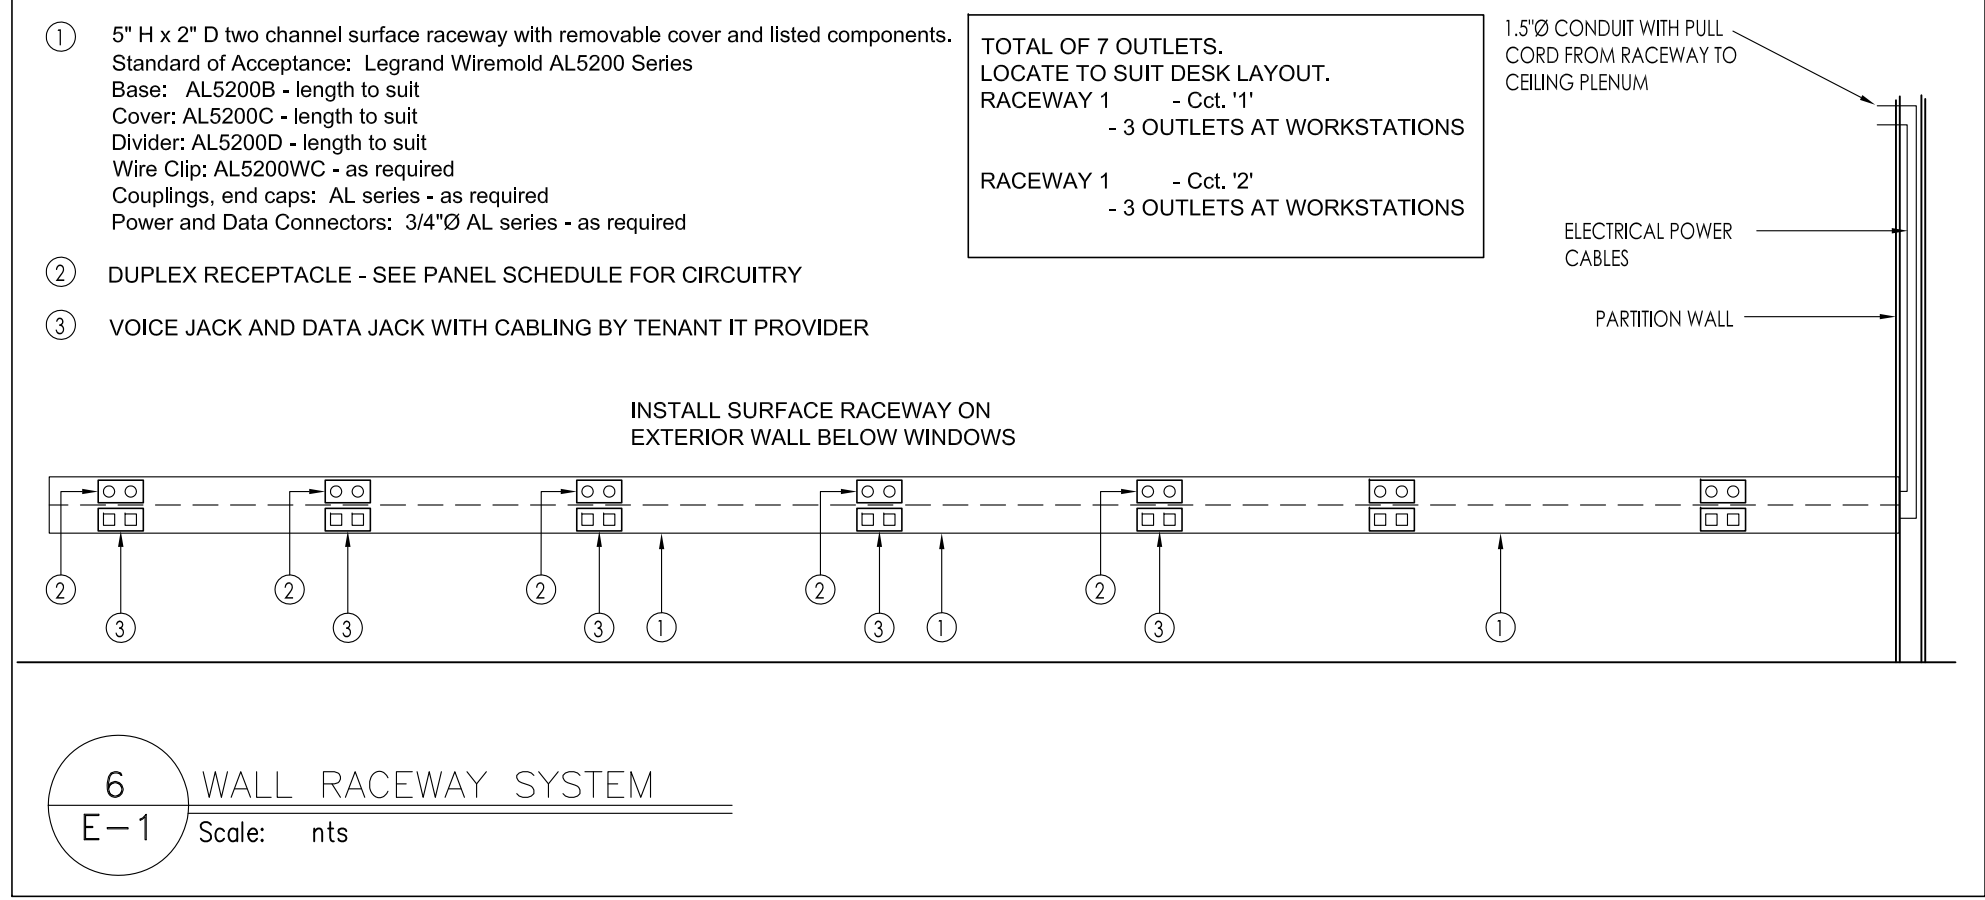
① 5" H x 2" D two channel surface raceway with removable cover and listed components.
Standard of Acceptance: Legrand Wiremold AL5200 Series
Base: AL5200B - length to suit
Cover: AL5200C - length to suit
Divider: AL5200D - length to suit
Wire Clip: AL5200WC - as required
Couplings, end caps: AL series - as required
Power and Data Connectors: 3/4"Ø AL series - as required

② DUPLEX RECEPTACLE - SEE PANEL SCHEDULE FOR CIRCUITRY

③ VOICE JACK AND DATA JACK WITH CABLING BY TENANT IT PROVIDER

TOTAL OF 7 OUTLETS.
LOCATE TO SUIT DESK LAYOUT.
RACEWAY 1 - Cct. '1'
- 3 OUTLETS AT WORKSTATIONS

RACEWAY 1 - Cct. '2'
- 3 OUTLETS AT WORKSTATIONS

1.5"Ø CONDUIT WITH PULL CORD FROM RACEWAY TO CEILING PLENUM

ELECTRICAL POWER CABLES

PARTITION WALL

INSTALL SURFACE RACEWAY ON EXTERIOR WALL BELOW WINDOWS

② ③ ② ③ ② ③ ① ② ③ ① ② ③ ①

6
E-1
WALL RACEWAY SYSTEM
Scale: nts